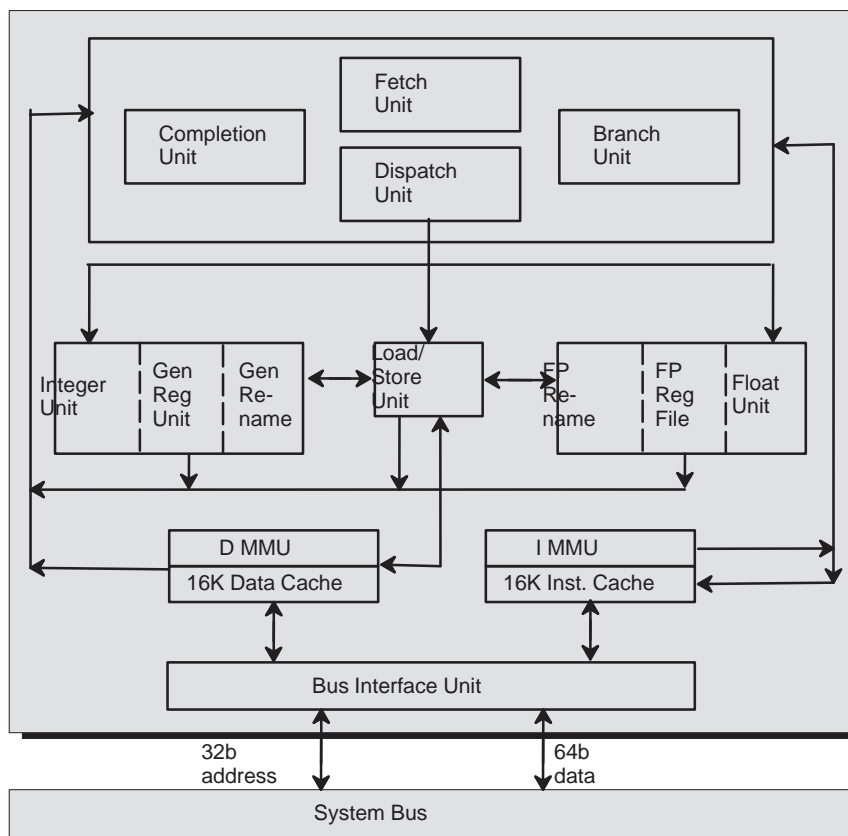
Fetch Unit

Completion Unit

Branch Unit

Dispatch Unit

Integer Unit

Gen Reg Unit

Gen Rename

Load/ Store Unit

FP Rename

FP Reg File

Float Unit

D MMU

16K Data Cache

I MMU

16K Inst. Cache

Bus Interface Unit

32b address

64b data

System Bus